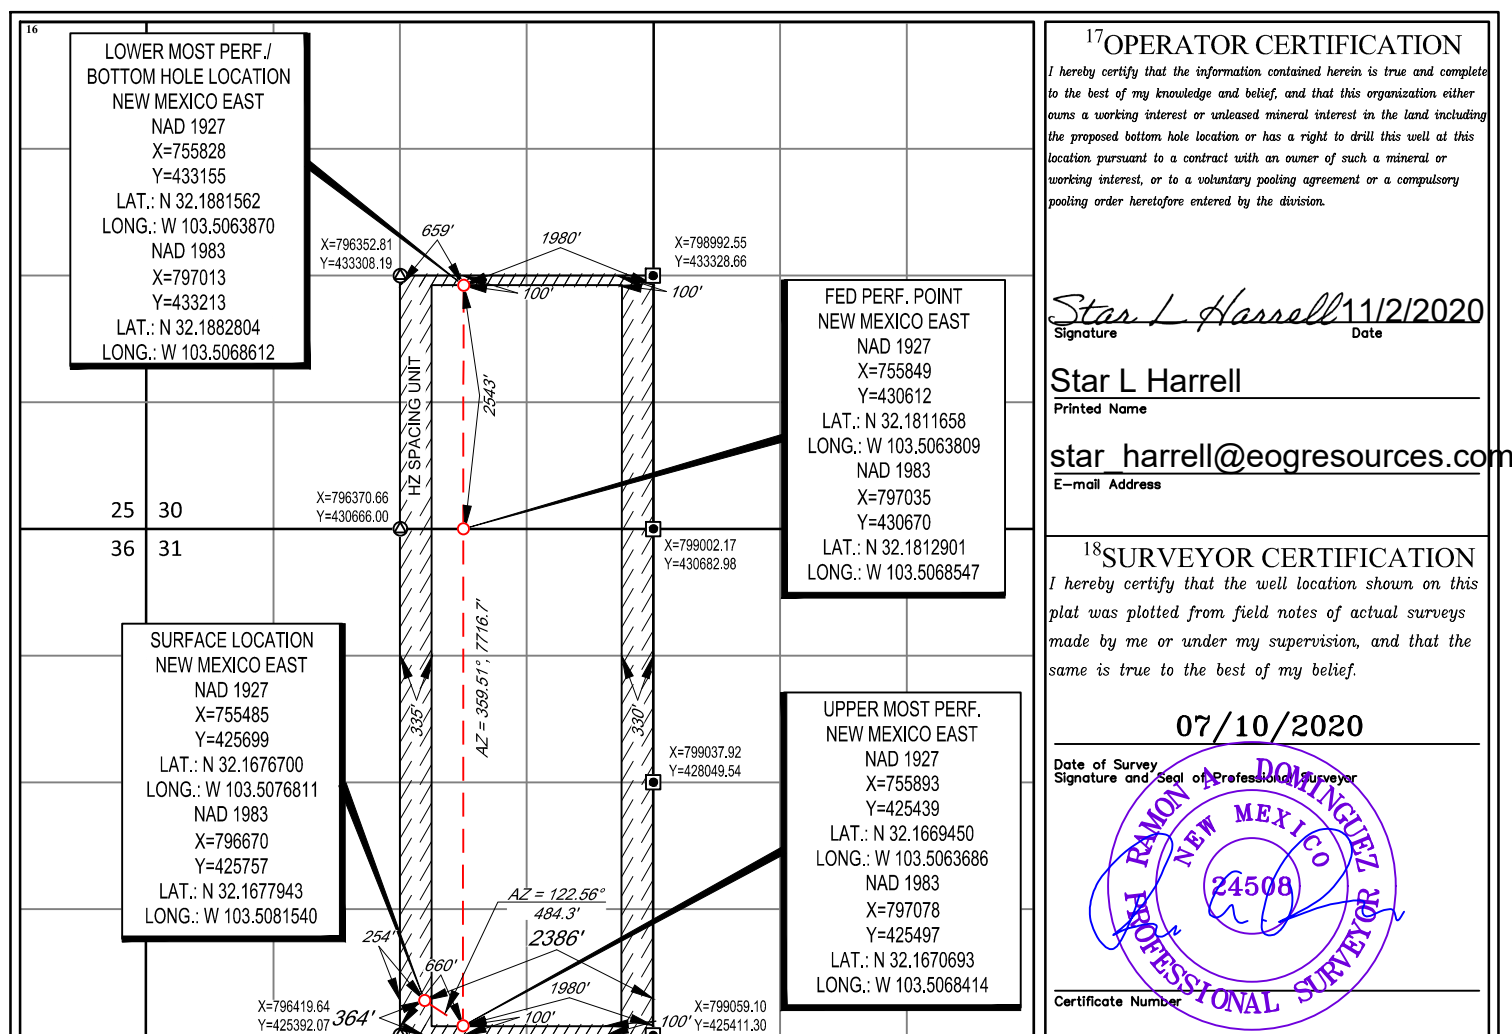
16

LOWER MOST PERF./
BOTTOM HOLE LOCATION
NEW MEXICO EAST
NAD 1927
X=755828
Y=433155
LAT.: N 32.1881562
LONG.: W 103.5063870
NAD 1983
X=797013
Y=433213
LAT.: N 32.1882804
LONG.: W 103.5068612

X=796352.81
Y=433308.19

659'

1980'

X=798992.55
Y=433328.66

100'

100'

HZ SPACING UNIT

2543'

FED PERF. POINT
NEW MEXICO EAST
NAD 1927
X=755849
Y=430612
LAT.: N 32.1811658
LONG.: W 103.5063809
NAD 1983
X=797035
Y=430670
LAT.: N 32.1812901
LONG.: W 103.5068547

X=796370.66
Y=430666.00

25 30
36 31

X=799002.17
Y=430682.98

AZ = 359.51°, 7716.7'

335'

330'

SURFACE LOCATION
NEW MEXICO EAST
NAD 1927
X=755485
Y=425699
LAT.: N 32.1676700
LONG.: W 103.5076811
NAD 1983
X=796670
Y=425757
LAT.: N 32.1677943
LONG.: W 103.5081540

X=799037.92
Y=428049.54

UPPER MOST PERF.
NEW MEXICO EAST
NAD 1927
X=755893
Y=425439
LAT.: N 32.1669450
LONG.: W 103.5063686
NAD 1983
X=797078
Y=425497
LAT.: N 32.1670693
LONG.: W 103.5068414

AZ = 122.56°
484.3'
2386'
254'
660'
1980'
100'
100'
364'

X=796419.64
Y=425392.07

X=799059.10
Y=425411.30

$^{17}$OPERATOR CERTIFICATION
I hereby certify that the information contained herein is true and complete to the best of my knowledge and belief, and that this organization either owns a working interest or unleased mineral interest in the land including the proposed bottom hole location or has a right to drill this well at this location pursuant to a contract with an owner of such a mineral or working interest, or to a voluntary pooling agreement or a compulsory pooling order heretofore entered by the division.

Star L Harrell 11/2/2020
Signature Date

Star L Harrell
Printed Name

star_harrell@eogresources.com
E-mail Address

$^{18}$SURVEYOR CERTIFICATION
I hereby certify that the well location shown on this plat was plotted from field notes of actual surveys made by me or under my supervision, and that the same is true to the best of my belief.

07/10/2020
Date of Survey
Signature and Seal of Professional Surveyor

RAMON A. DOMINGUEZ
NEW MEXICO
24508
PROFESSIONAL SURVEYOR

Certificate Number